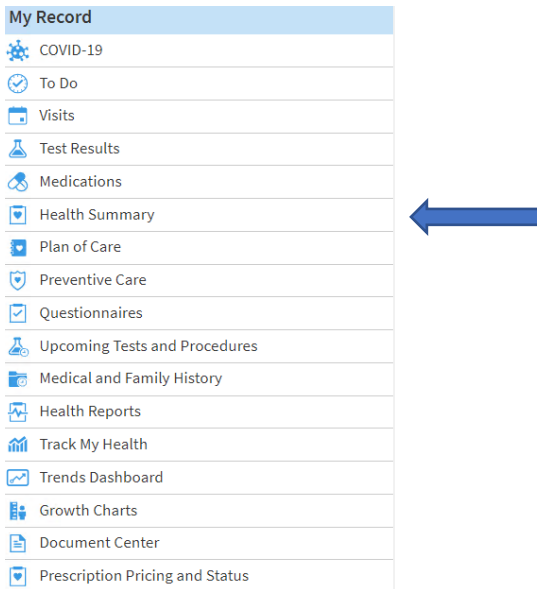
My Record

COVID-19

To Do

Visits

Test Results

Medications

Health Summary

Plan of Care

Preventive Care

Questionnaires

Upcoming Tests and Procedures

Medical and Family History

Health Reports

Track My Health

Trends Dashboard

Growth Charts

Document Center

Prescription Pricing and Status